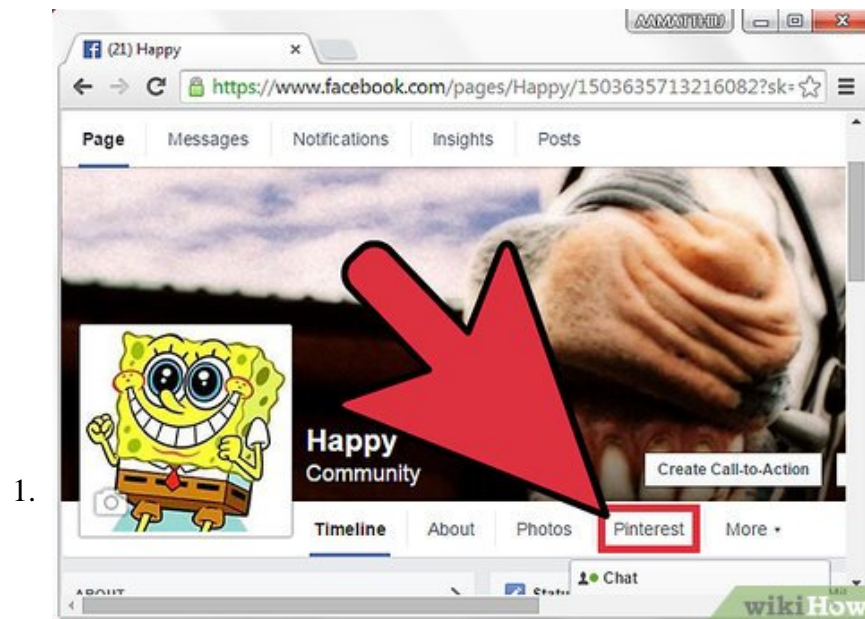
1.

AAMATTHEU

(21) Happy

https://www.facebook.com/pages/Happy/1503635713216082?sk=

Page Messages Notifications Insights Posts

Happy
Community

Create Call-to-Action

Timeline About Photos Pinterest More ▾

ABOUT

Chat

wikiHow